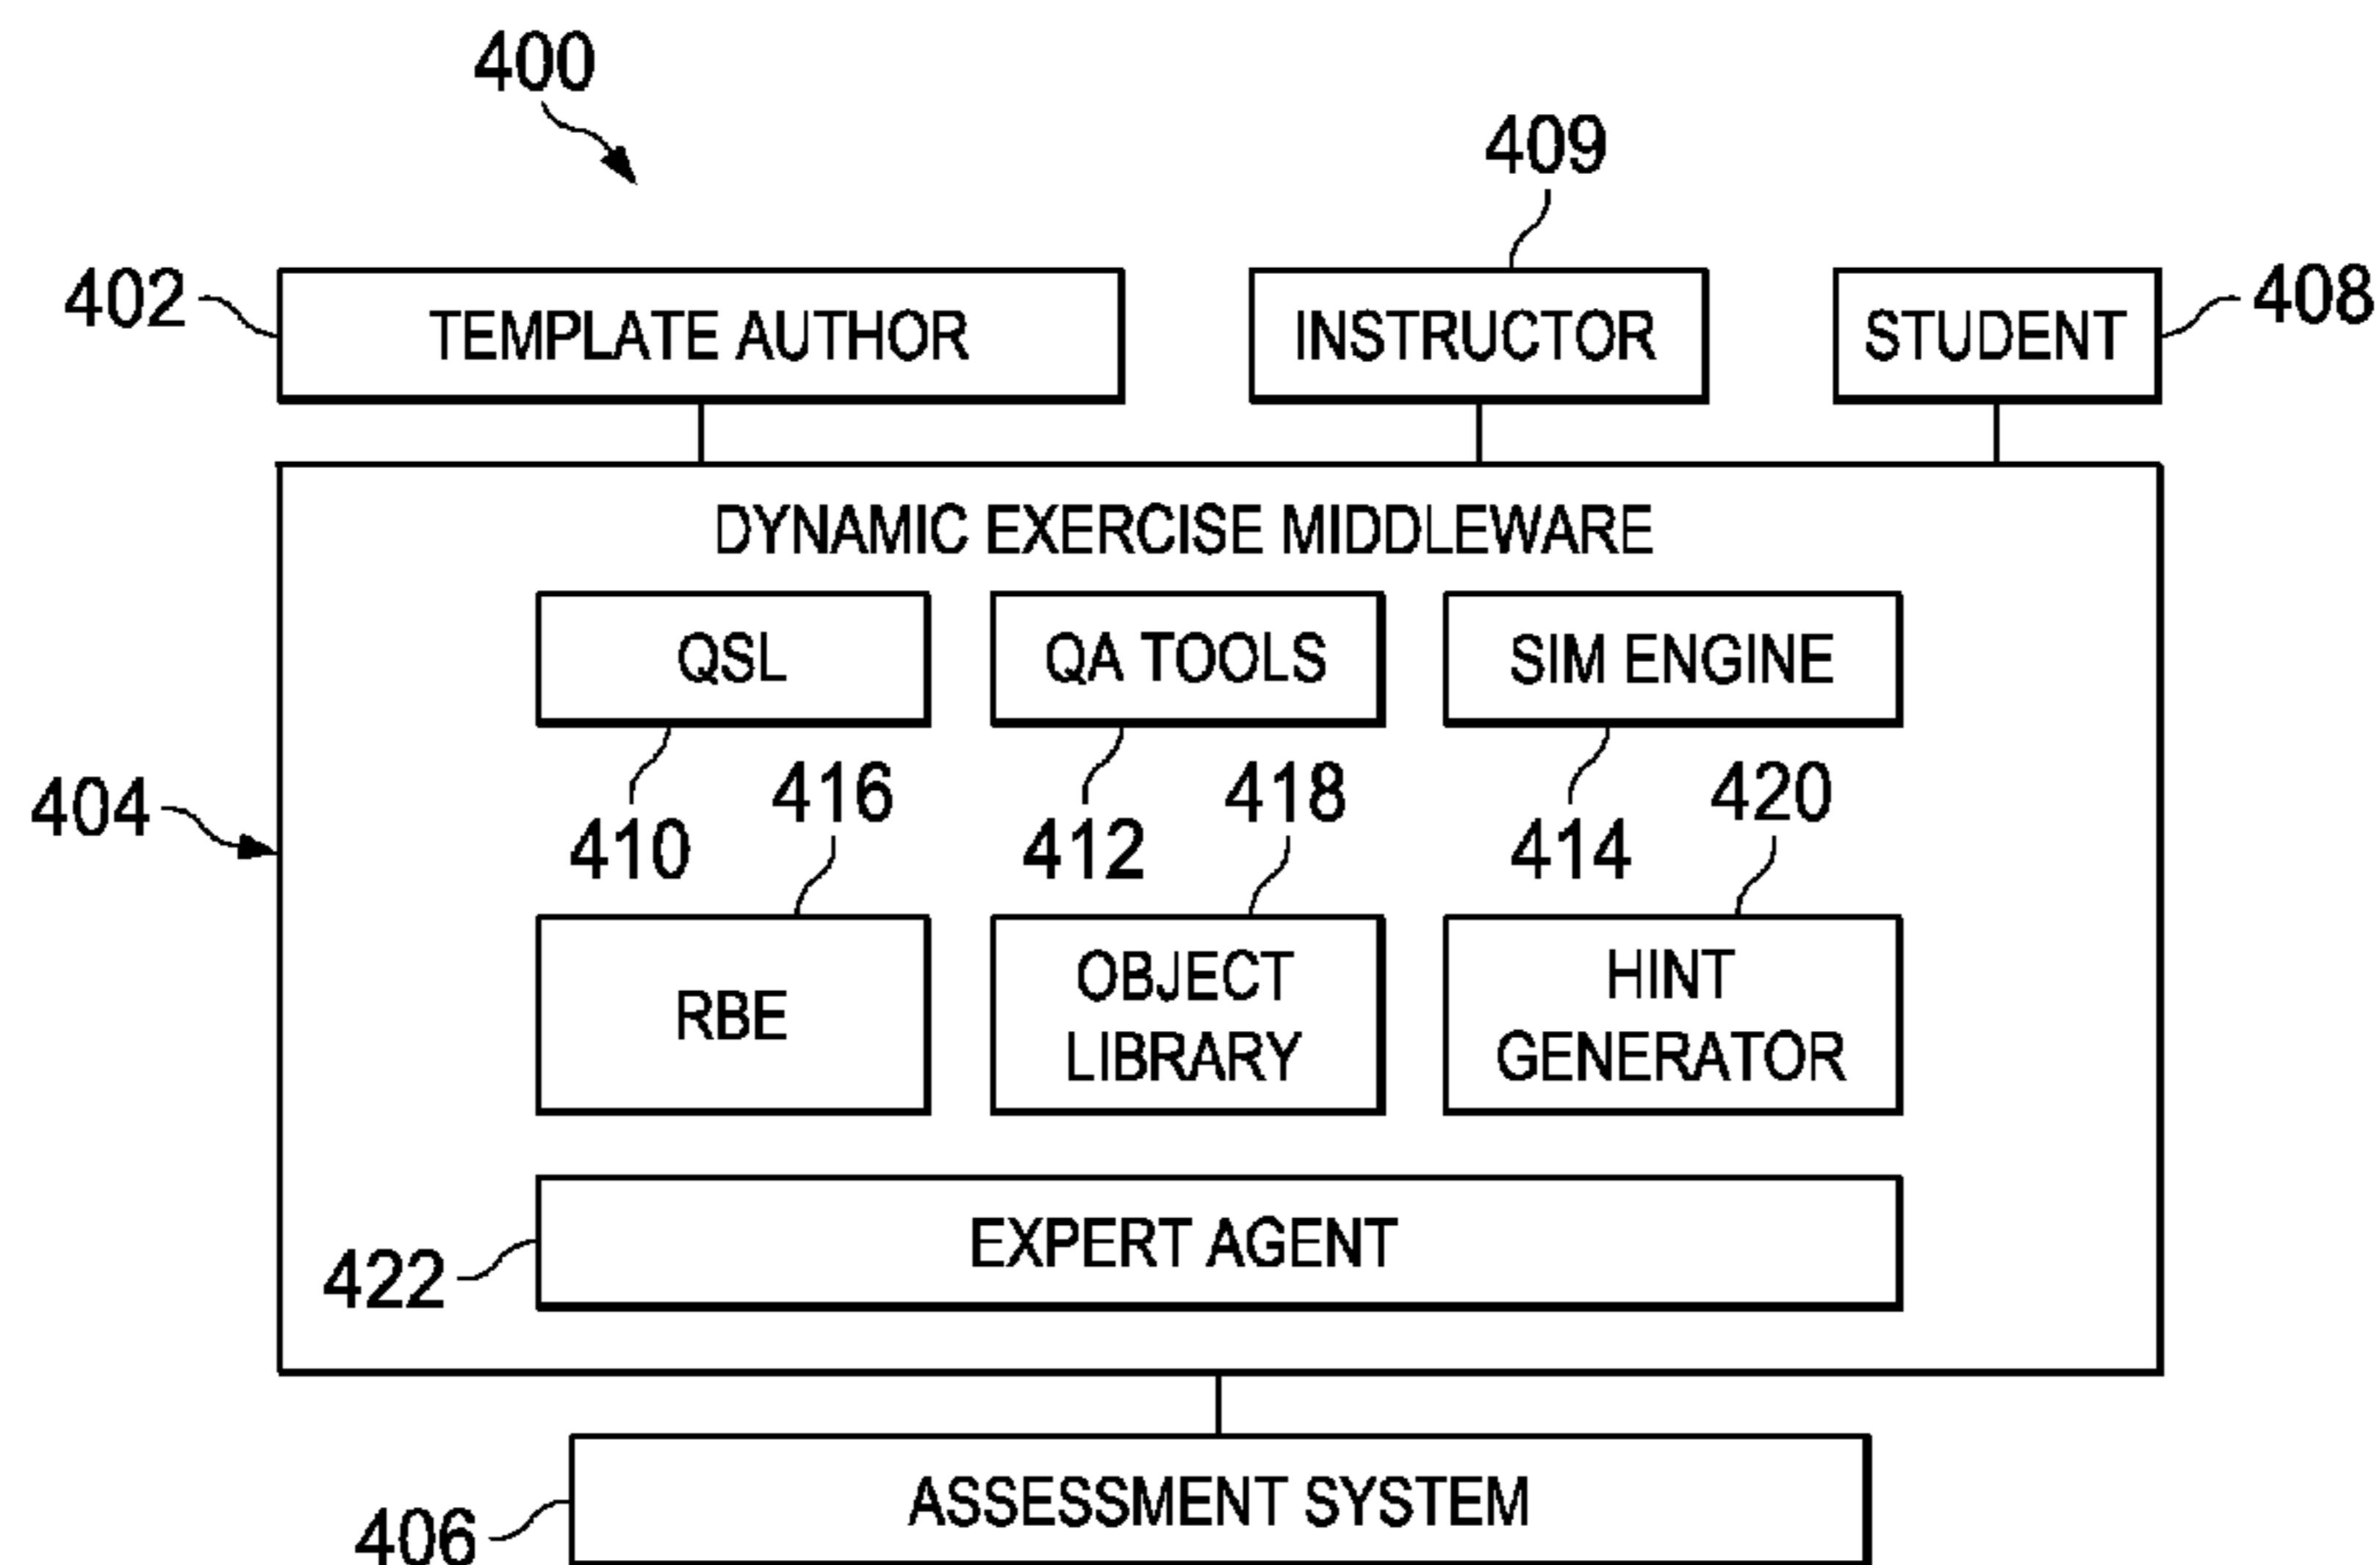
400

409

402 TEMPLATE AUTHOR

INSTRUCTOR

STUDENT 408

DYNAMIC EXERCISE MIDDLEWARE

404

QSL

QA TOOLS

SIM ENGINE

410

416

412

418

414

420

RBE

OBJECT LIBRARY

HINT GENERATOR

422 EXPERT AGENT

406 ASSESSMENT SYSTEM